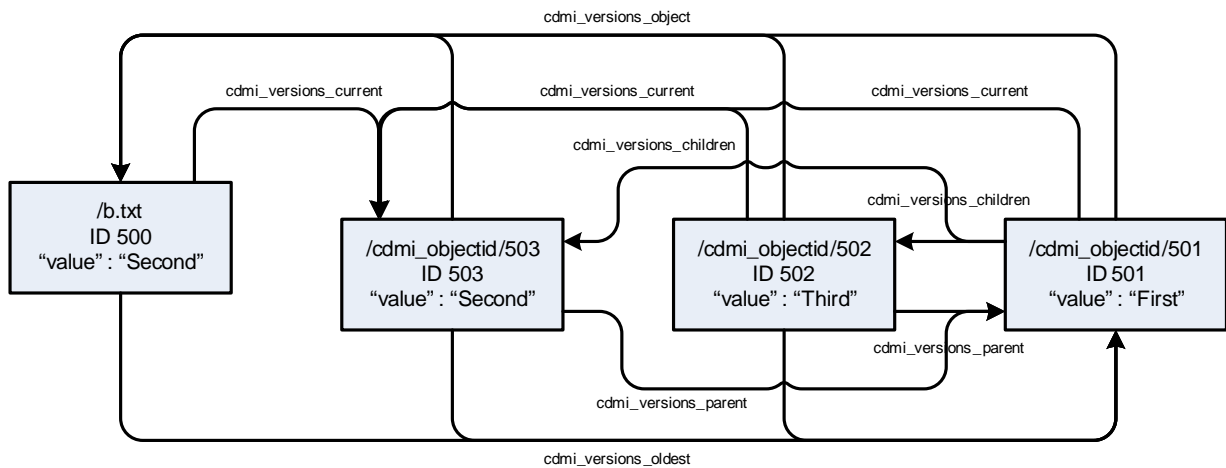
cdmi_versions_object

cdmi_versions_current

cdmi_versions_current

cdmi_versions_current

cdmi_versions_children

cdmi_versions_children

/b.txt
ID 500
“value” : “Second”

/cdmi_objectid/503
ID 503
“value” : “Second”

/cdmi_objectid/502
ID 502
“value” : “Third”

/cdmi_objectid/501
ID 501
“value” : “First”

cdmi_versions_parent

cdmi_versions_parent

cdmi_versions_oldest